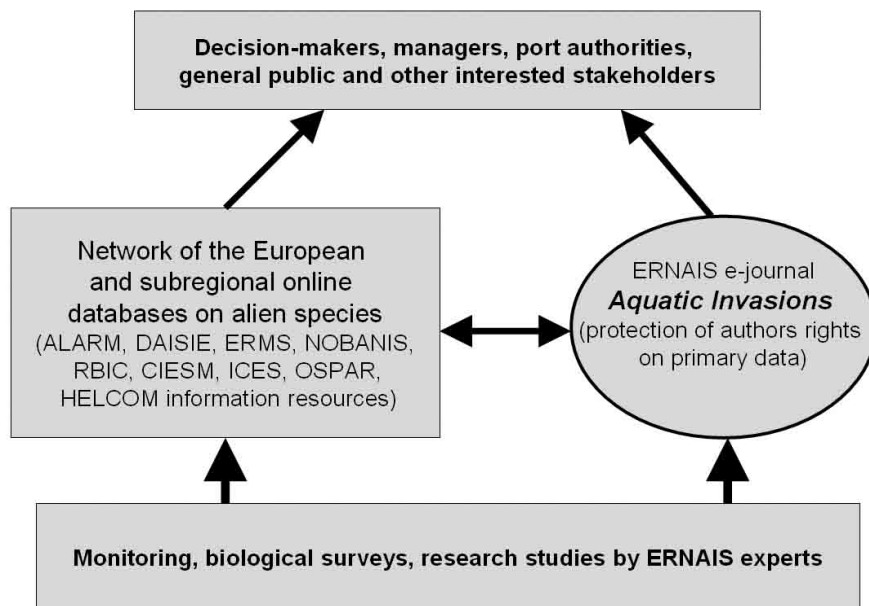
Decision-makers, managers, port authorities, general public and other interested stakeholders

Network of the European and subregional online databases on alien species (ALARM, DAISIE, ERMS, NOBANIS, RBIC, CIESM, ICES, OSPAR, HELCOM information resources)

ERNAIS e-journal
***Aquatic Invasions***
(protection of authors rights on primary data)

Monitoring, biological surveys, research studies by ERNAIS experts